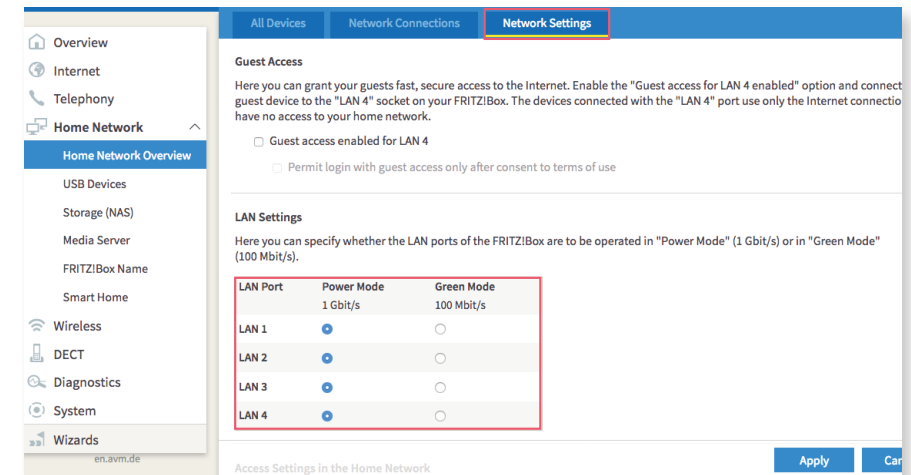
Overview
Internet
Telephony
Home Network
Home Network Overview
USB Devices
Storage (NAS)
Media Server
FRITZ!Box Name
Smart Home
Wireless
DECT
Diagnostics
System
Wizards
en.avm.de

All Devices | Network Connections | Network Settings

Guest Access

Here you can grant your guests fast, secure access to the Internet. Enable the "Guest access for LAN 4 enabled" option and connect guest device to the "LAN 4" socket on your FRITZ!Box. The devices connected with the "LAN 4" port use only the Internet connectio have no access to your home network.

Guest access enabled for LAN 4

Permit login with guest access only after consent to terms of use

LAN Settings

Here you can specify whether the LAN ports of the FRITZ!Box are to be operated in "Power Mode" (1 Gbit/s) or in "Green Mode" (100 Mbit/s).

| LAN Port | Power Mode 1 Gbit/s | Green Mode 100 Mbit/s |
|---|---|---|
| LAN 1 | ● | ○ |
| LAN 2 | ● | ○ |
| LAN 3 | ● | ○ |
| LAN 4 | ● | ○ |

Access Settings in the Home Network

Apply | Ca